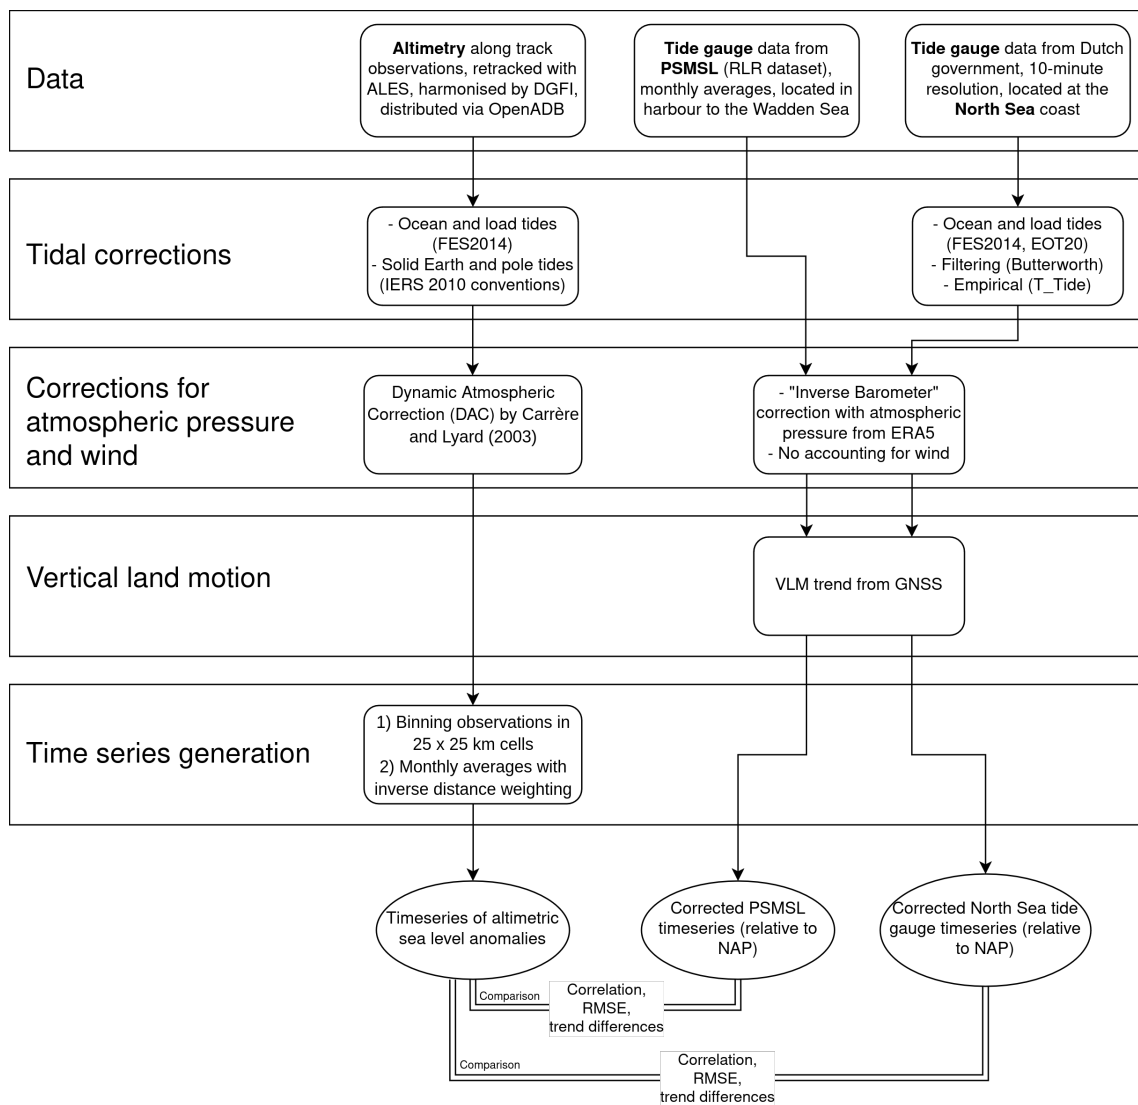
Data

Altimetry along track observations, retracked with ALES, harmonised by DGFI, distributed via OpenADB

Tide gauge data from PSMSL (RLR dataset), monthly averages, located in harbour to the Wadden Sea

Tide gauge data from Dutch government, 10-minute resolution, located at the North Sea coast

Tidal corrections

- Ocean and load tides (FES2014)
- Solid Earth and pole tides (IERS 2010 conventions)

- Ocean and load tides (FES2014, EOT20)
- Filtering (Butterworth)
- Empirical (T_Tide)

Corrections for atmospheric pressure and wind

Dynamic Atmospheric Correction (DAC) by Carrère and Lyard (2003)

- "Inverse Barometer" correction with atmospheric pressure from ERA5
- No accounting for wind

Vertical land motion

VLM trend from GNSS

Time series generation

1) Binning observations in 25 x 25 km cells
2) Monthly averages with inverse distance weighting

Timeseries of altimetric sea level anomalies

Corrected PSMSL timeseries (relative to NAP)

Corrected North Sea tide gauge timeseries (relative to NAP)

Comparison

Correlation, RMSE, trend differences

Comparison

Correlation, RMSE, trend differences